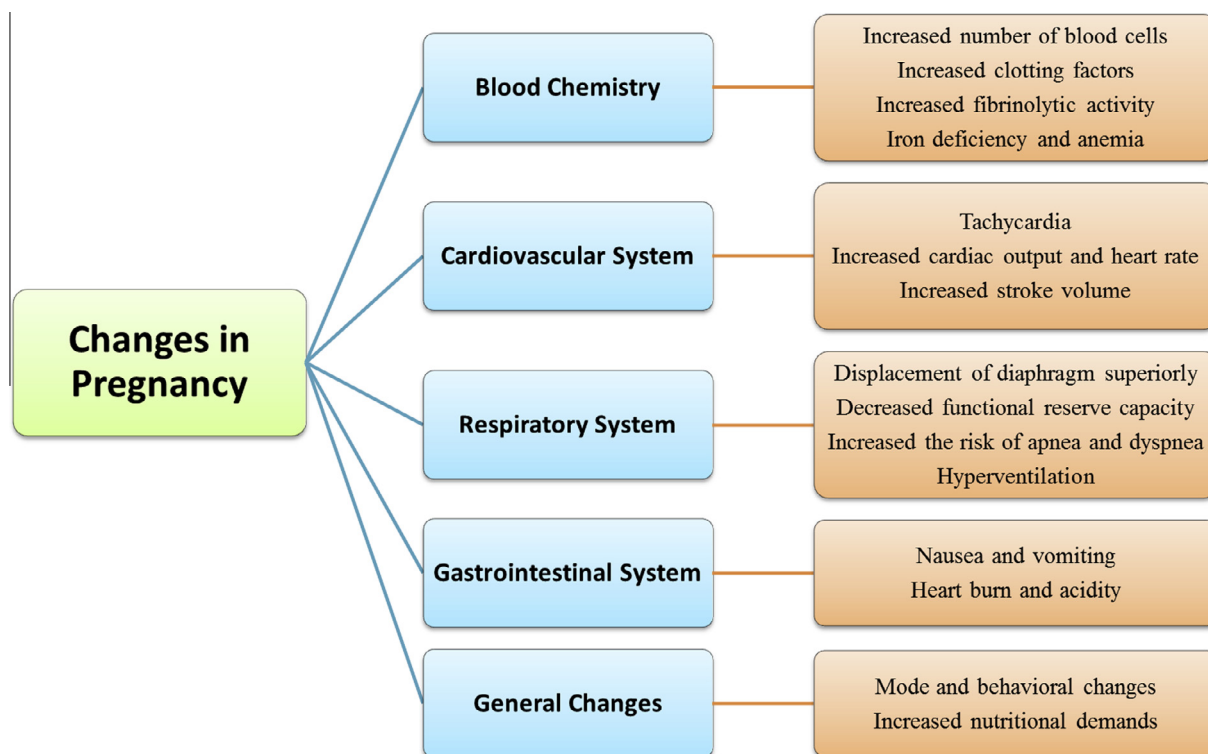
Changes in Pregnancy

Blood Chemistry

Increased number of blood cells
Increased clotting factors
Increased fibrinolytic activity
Iron deficiency and anemia

Cardiovascular System

Tachycardia
Increased cardiac output and heart rate
Increased stroke volume

Respiratory System

Displacement of diaphragm superiorly
Decreased functional reserve capacity
Increased the risk of apnea and dyspnea
Hyperventilation

Gastrointestinal System

Nausea and vomiting
Heart burn and acidity

General Changes

Mode and behavioral changes
Increased nutritional demands